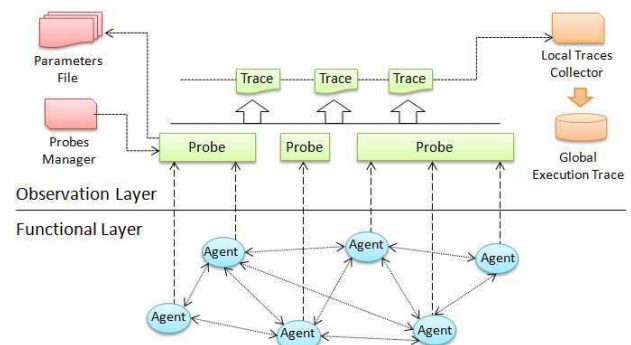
Parameters File

Trace

Trace

Trace

Local Traces Collector

Probes Manager

Probe

Probe

Probe

Global Execution Trace

Observation Layer

Functional Layer

Agent

Agent

Agent

Agent

Agent

Agent